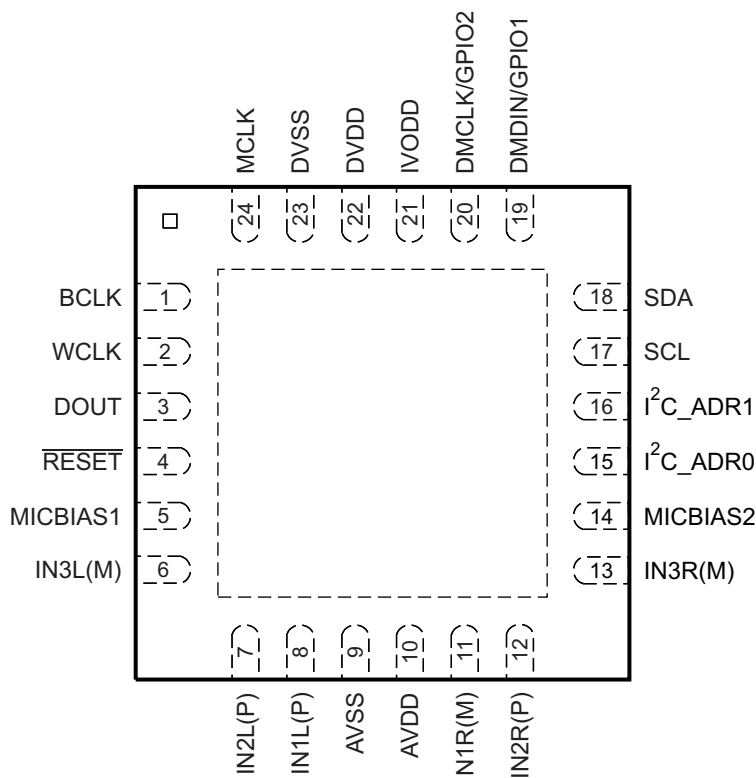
MCLK DVSS DVDD IVODD DMCLK/GPIO2 DMDIN/GPIO1

24 23 22 21 20 19

BCLK 1
WCLK 2
DOUT 3
$\overline{RESET}$ 4
MICBIAS1 5
IN3L(M) 6

18 SDA
17 SCL
16 $I^2C$_ADR1
15 $I^2C$_ADR0
14 MICBIAS2
13 IN3R(M)

7 8 9 10 11 12

IN2L(P) IN1L(P) AVSS AVDD N1R(M) IN2R(P)